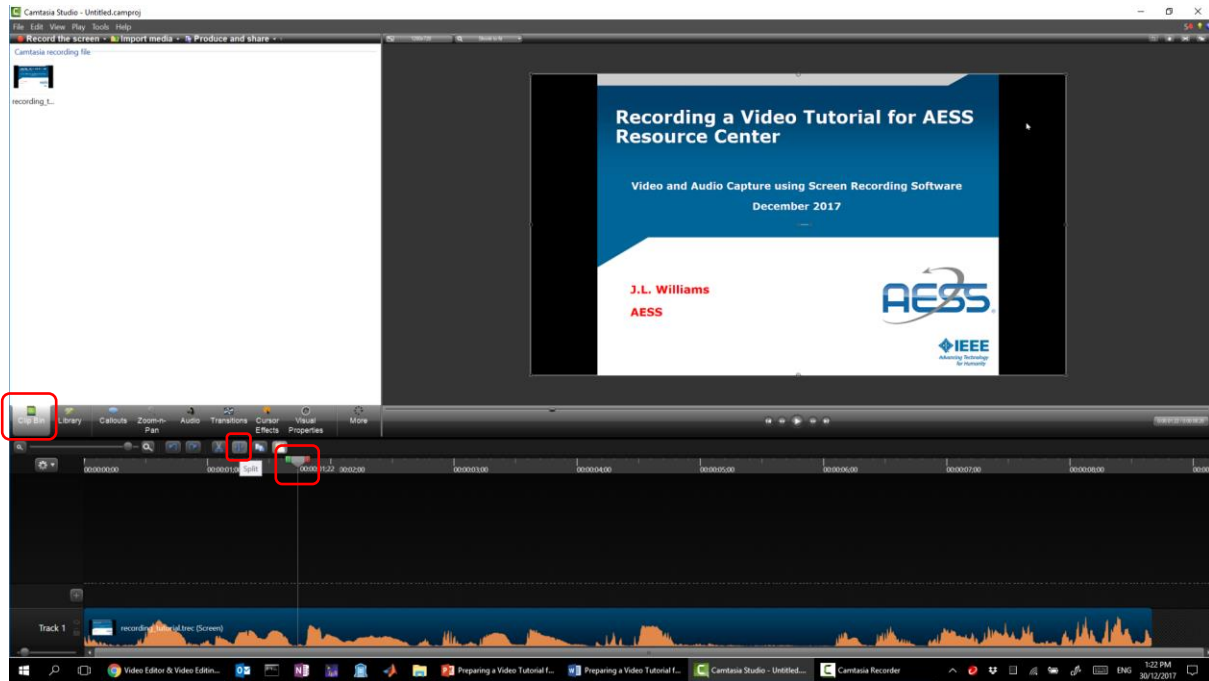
Camtasia Studio - Untitled.camproj

File Edit View Play Tools Help

Record the screen Import media Produce and share

Camtasia recording file

recording_t...

Recording a Video Tutorial for AESS Resource Center

Video and Audio Capture using Screen Recording Software

December 2017

J.L. Williams

AESS

AESS

IEEE

Advancing Technology for Humanity

Clip Bin Library Callouts Zoom-n-Pan Audio Transitions Cursor Effects Visual Properties More

Split

00:00:00;00 00:00:01;00 00:00:01;22 00:00:02;00 00:00:03;00 00:00:04;00 00:00:05;00 00:00:06;00 00:00:07;00 00:00:08;00

Track 1 recording_tutorial.trec (Screen)

Video Editor & Video Editin... Preparing a Video Tutorial f... Preparing a Video Tutorial f... Camtasia Studio - Untitled... Camtasia Recorder

ENG 1:22 PM 30/12/2017